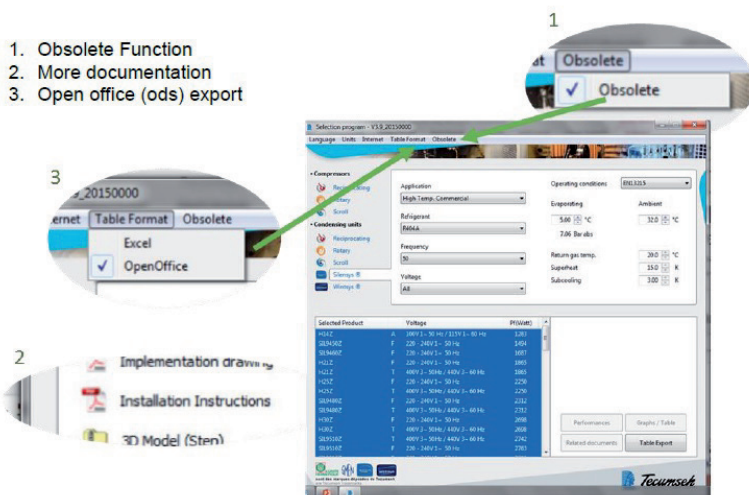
1. Obsolete Function
2. More documentation
3. Open office (ods) export

1

Obsolete

Obsolete

3

_20150000

ernet Table Format Obsolete

Excel

OpenOffice

2

Implementation drawing

Installation Instructions

3D Model (Step)

Selection program - V3.9_20150000

Language Units Internet Table Format Obsolete

Compressors

Reciprocating

Rotary

Scroll

Condensing units

Reciprocating

Rotary

Scroll

Silensys ®

Wilensys ®

Application

High Temp. Commercial

Refrigerant

R404A

Frequency

50

Voltage

All

Operating conditions EN12900

Evaporating

5.00 °C

7.06 Bar abs

Ambient

32.0 °C

Return gas temp. 20.0 °C

Superheat 15.0 K

Subcooling 3.00 K

| Selected Product | | Voltage | Pf(Watt) |
|---|---|---|---|
| H24Z | A | 100V 1~ 50 Hz / 115V 1~ 60 Hz | 1283 |
| SIL9450Z | F | 220 - 240V 1~ 50 Hz | 1494 |
| SIL9480Z | F | 220 - 240V 1~ 50 Hz | 1697 |
| H21Z | F | 220 - 240V 1~ 50 Hz | 1993 |
| H21Z | T | 400V 3~ 50Hz / 440V 3~ 60 Hz | 1865 |
| H25Z | F | 220 - 240V 1~ 50 Hz | 2250 |
| H25Z | T | 400V 3~ 50Hz / 440V 3~ 60 Hz | 2250 |
| SIL9480Z | F | 220 - 240V 1~ 50 Hz | 2312 |
| SIL9480Z | T | 400V 3~ 50Hz / 440V 3~ 60 Hz | 2312 |
| H30Z | F | 220 - 240V 1~ 50 Hz | 2808 |
| H30Z | T | 400V 3~ 50Hz / 440V 3~ 60 Hz | 2808 |
| SIL9516Z | F | 220 - 240V 1~ 50 Hz | 2742 |
| SIL9516Z | T | 220 - 240V 1~ 50 Hz | 2783 |

Performances

Graphs / Table

Related documents

Table Export

Tecumseh